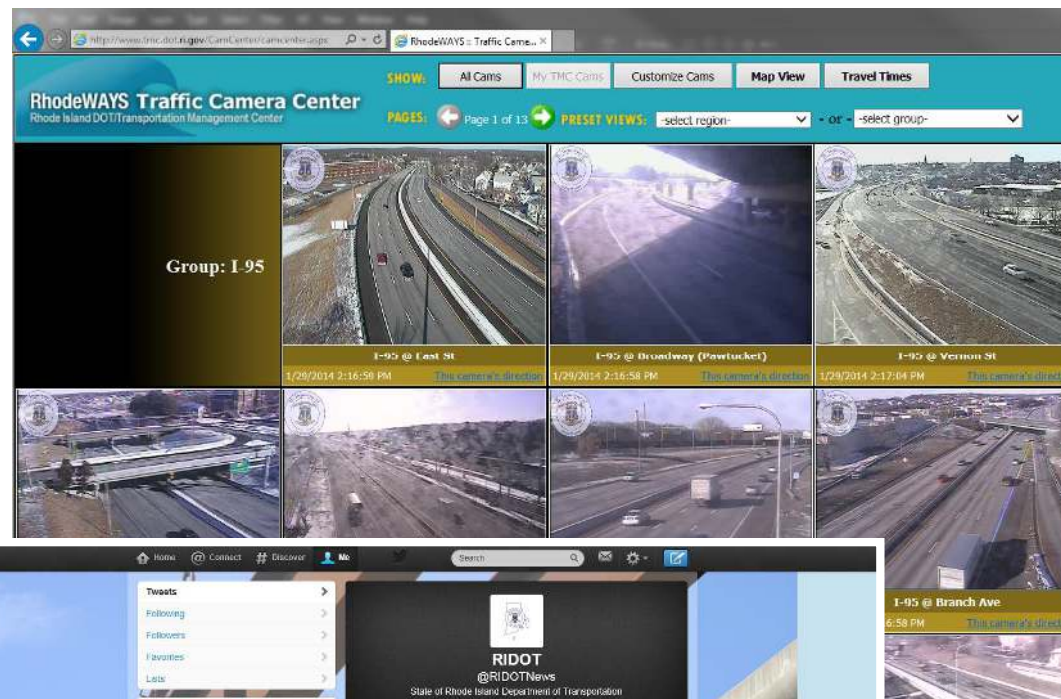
http://www.tmc.dot.ri.gov/CamCenter/camcenter.aspx
RhodeWAYS :: Traffic Came...

RhodeWAYS Traffic Camera Center
Rhode Island DOT/Transportation Management Center

SHOW: All Cams My TMC Cams Customize Cams Map View Travel Times

PAGES: Page 1 of 13 PRESET VIEWS: -select region- - or - -select group-

Group: I-95

I-95 @ East St
1/29/2014 2:16:50 PM This camera's direction

I-95 @ Broadway (Pawtucket)
1/29/2014 2:16:58 PM This camera's direction

I-95 @ Vernon St
1/29/2014 2:17:04 PM This camera's direct

I-95 @ Branch Ave
6:58 PM This camera's direct

Home Connect Discover Me Search

Tweets
Following
Followers
Favorites
Lists

RIDOT
@RIDOTNews
State of Rhode Island Department of Transportation